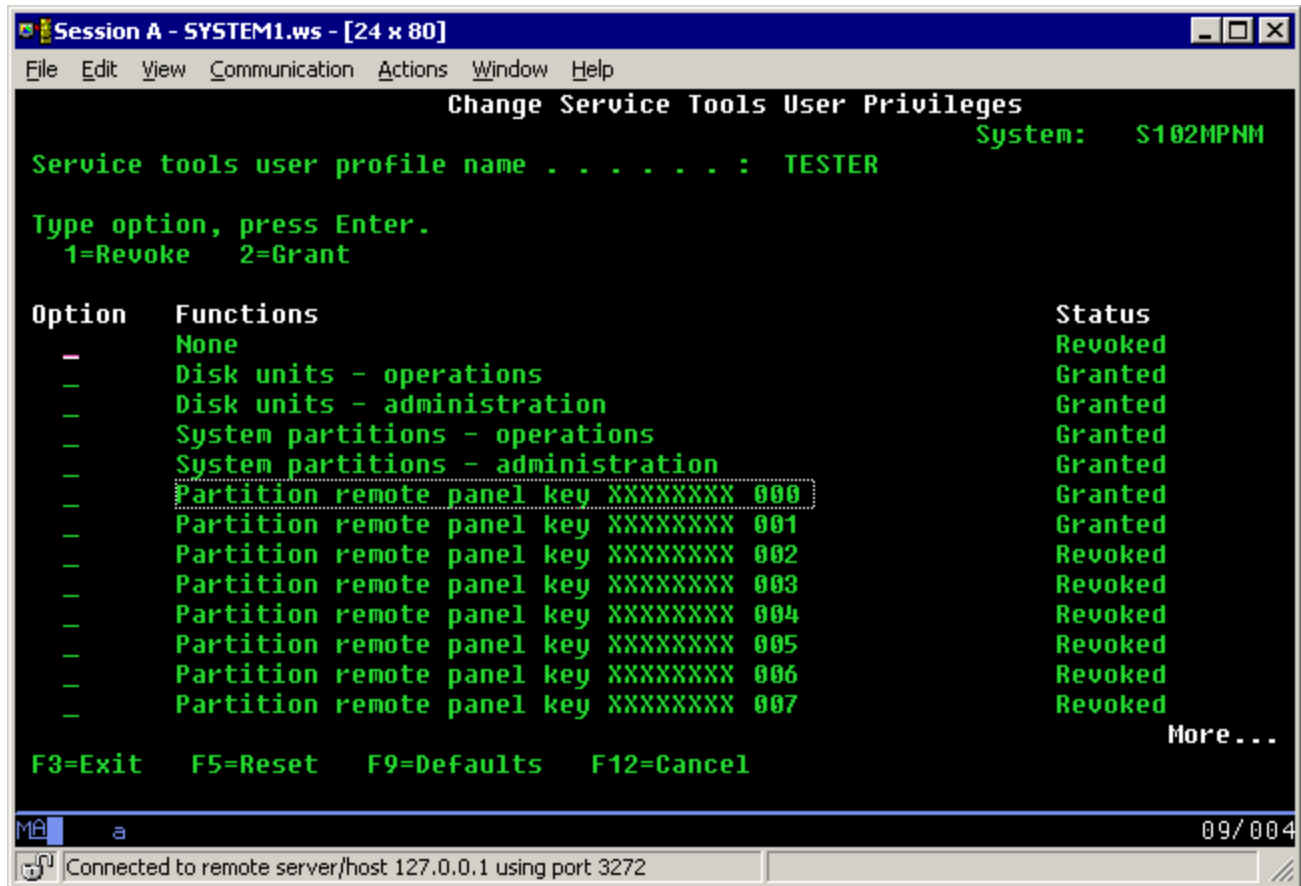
Session A - SYSTEM1.ws - [24 x 80]

File Edit View Communication Actions Window Help

Change Service Tools User Privileges
System: S102MPNM

Service tools user profile name . . . . . . . : TESTER

Type option, press Enter.
1=Revoke 2=Grant

| Option | Functions | Status |
|---|---|---|
| _ | None | Revoked |
| _ | Disk units - operations | Granted |
| _ | Disk units - administration | Granted |
| _ | System partitions - operations | Granted |
| _ | System partitions - administration | Granted |
| _ | Partition remote panel key XXXXXXXX 000 | Granted |
| _ | Partition remote panel key XXXXXXXX 001 | Granted |
| _ | Partition remote panel key XXXXXXXX 002 | Revoked |
| _ | Partition remote panel key XXXXXXXX 003 | Revoked |
| _ | Partition remote panel key XXXXXXXX 004 | Revoked |
| _ | Partition remote panel key XXXXXXXX 005 | Revoked |
| _ | Partition remote panel key XXXXXXXX 006 | Revoked |
| _ | Partition remote panel key XXXXXXXX 007 | Revoked |

More...

F3=Exit F5=Reset F9=Defaults F12=Cancel

MA a 09/004

Connected to remote server/host 127.0.0.1 using port 3272